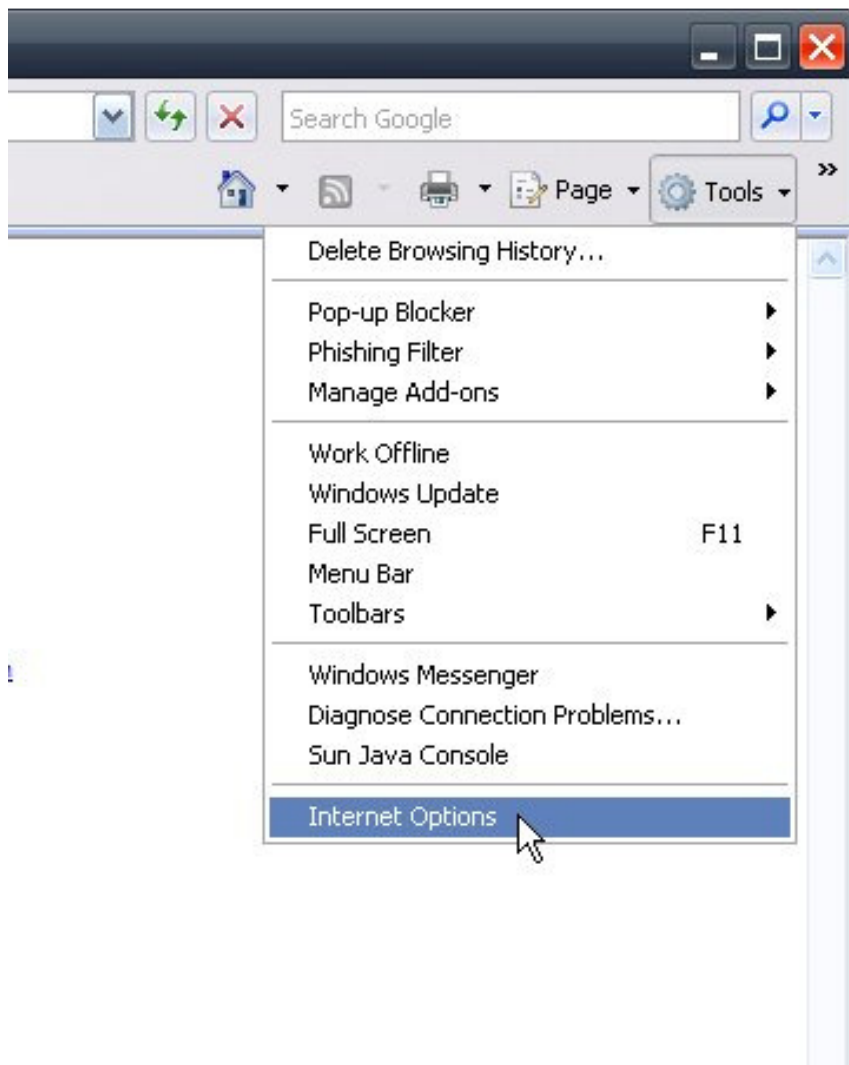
Search Google

Page Tools

Delete Browsing History...

Pop-up Blocker
Phishing Filter
Manage Add-ons

Work Offline
Windows Update
Full Screen F11
Menu Bar
Toolbars

Windows Messenger
Diagnose Connection Problems...
Sun Java Console

Internet Options